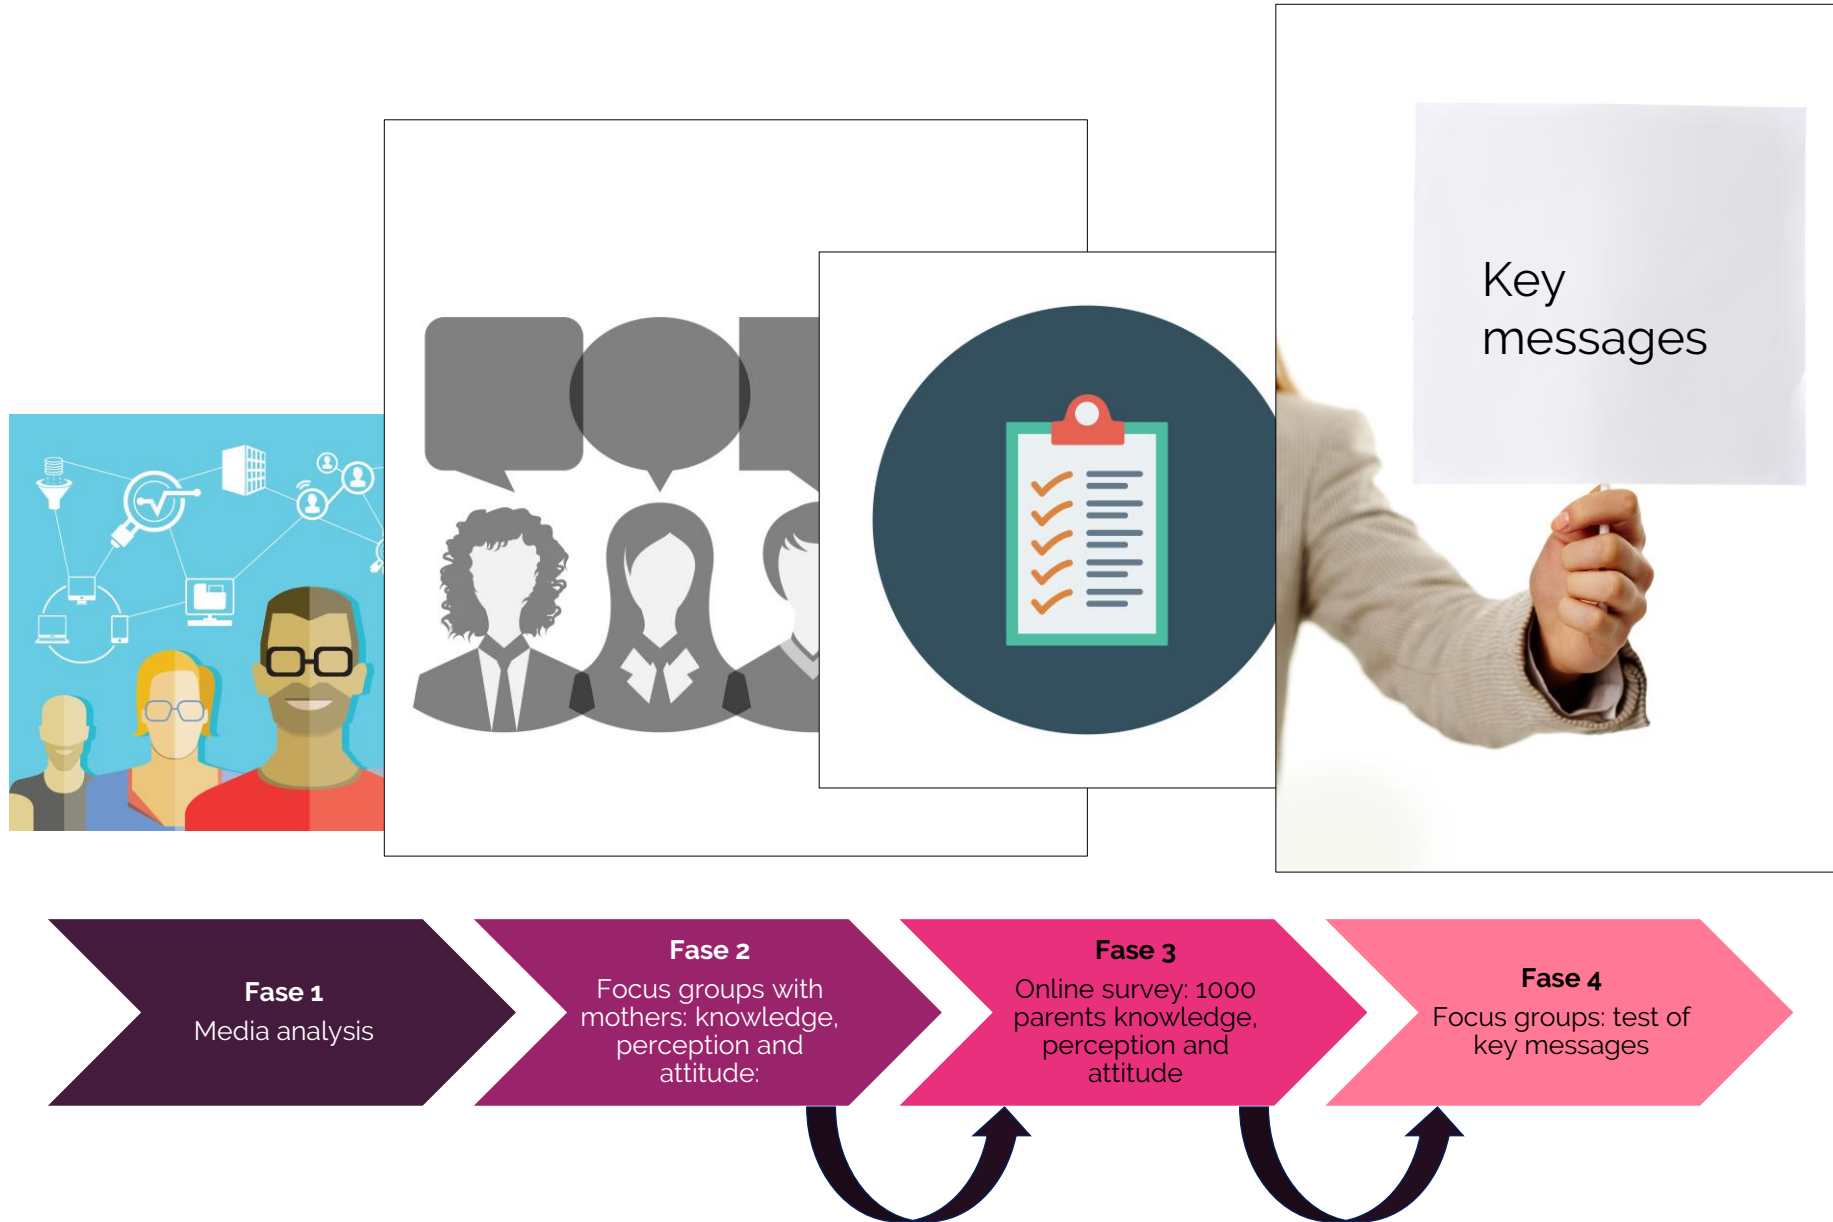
Key messages

**Fase 1**
Media analysis

**Fase 2**
Focus groups with mothers: knowledge, perception and attitude:

**Fase 3**
Online survey: 1000 parents knowledge, perception and attitude

**Fase 4**
Focus groups: test of key messages